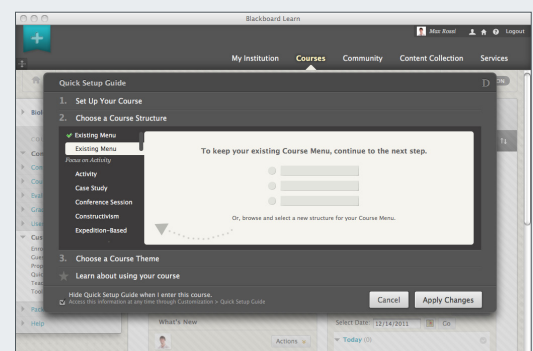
Blackboard Learn

Max Rossi Logout

My Institution Courses Community Content Collection Services

Quick Setup Guide

1. Set Up Your Course

2. Choose a Course Structure

✔ Existing Menu

Existing Menu

Focus on Activity

Activity

Case Study

Conference Session

Constructivism

Expedition-Based

To keep your existing Course Menu, continue to the next step.

Or, browse and select a new structure for your Course Menu.

3. Choose a Course Theme

Learn about using your course

Hide Quick Setup Guide when I enter this course.

Access this information at any time through Customization > Quick Setup Guide

Cancel Apply Changes

Help

What's New

Actions

Select Date: 12/14/2011 Go

Today (0)